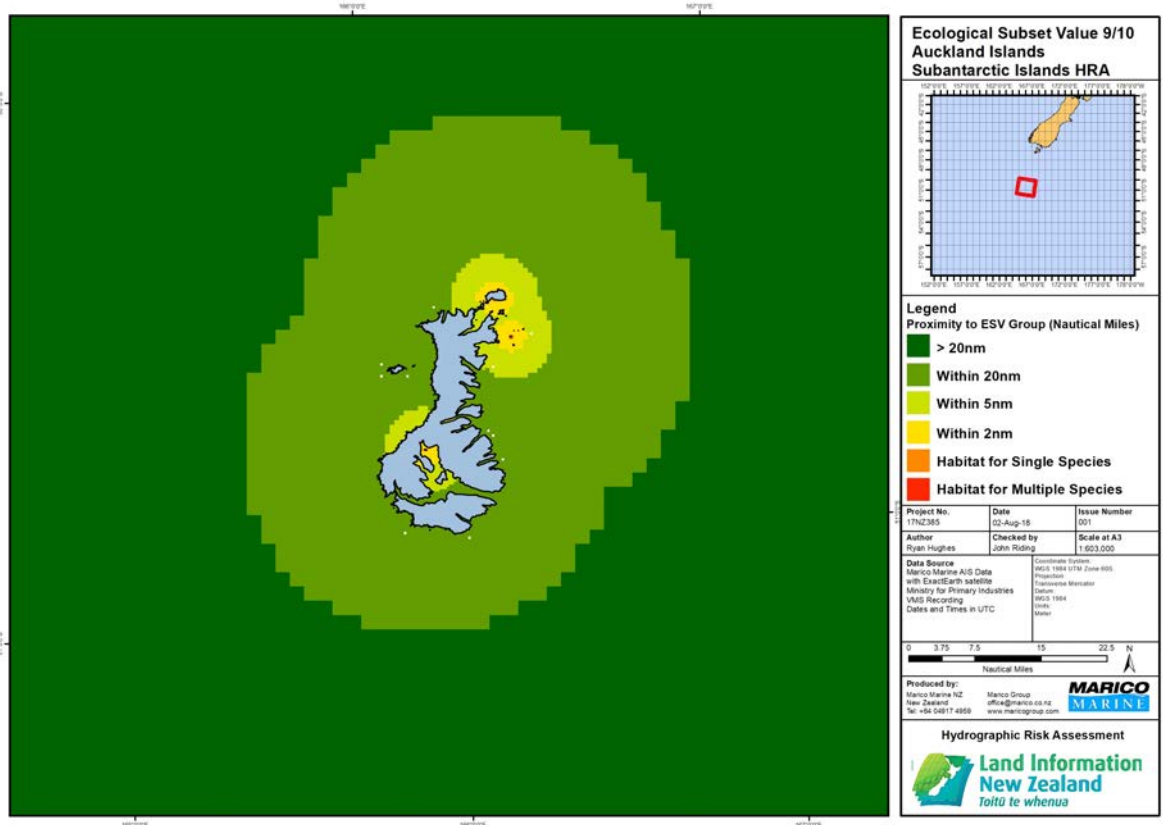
166°0'0"E
167°0'0"E

Ecological Subset Value 9/10
Auckland Islands
Subantarctic Islands HRA

Legend
Proximity to ESV Group (Nautical Miles)
> 20nm
Within 20nm
Within 5nm
Within 2nm
Habitat for Single Species
Habitat for Multiple Species

| Project No. | Date | Issue Number |
|---|---|---|
| 17NZ385 | 02-Aug-18 | 001 |
| Author | Checked by | Scale at A3 |
| Ryan Hughes | John Riding | 1:603,000 |

Data Source
Marico Marine AIS Data with ExactEarth satellite
Ministry for Primary Industries
VMS Recording
Dates and Times in UTC

Coordinate System: WGS 1984 UTM Zone 60S
Projection: Transverse Mercator
Datum: WGS 1984
Units: Meter

0 3.75 7.5 15 22.5
Nautical Miles
N

Produced by:
Marico Marine NZ
New Zealand
Tel: +64 04817 4959
Marico Group
office@marico.co.nz
www.maricogroup.com
MARICO MARINE

Hydrographic Risk Assessment

Land Information New Zealand
Toitū te whenua